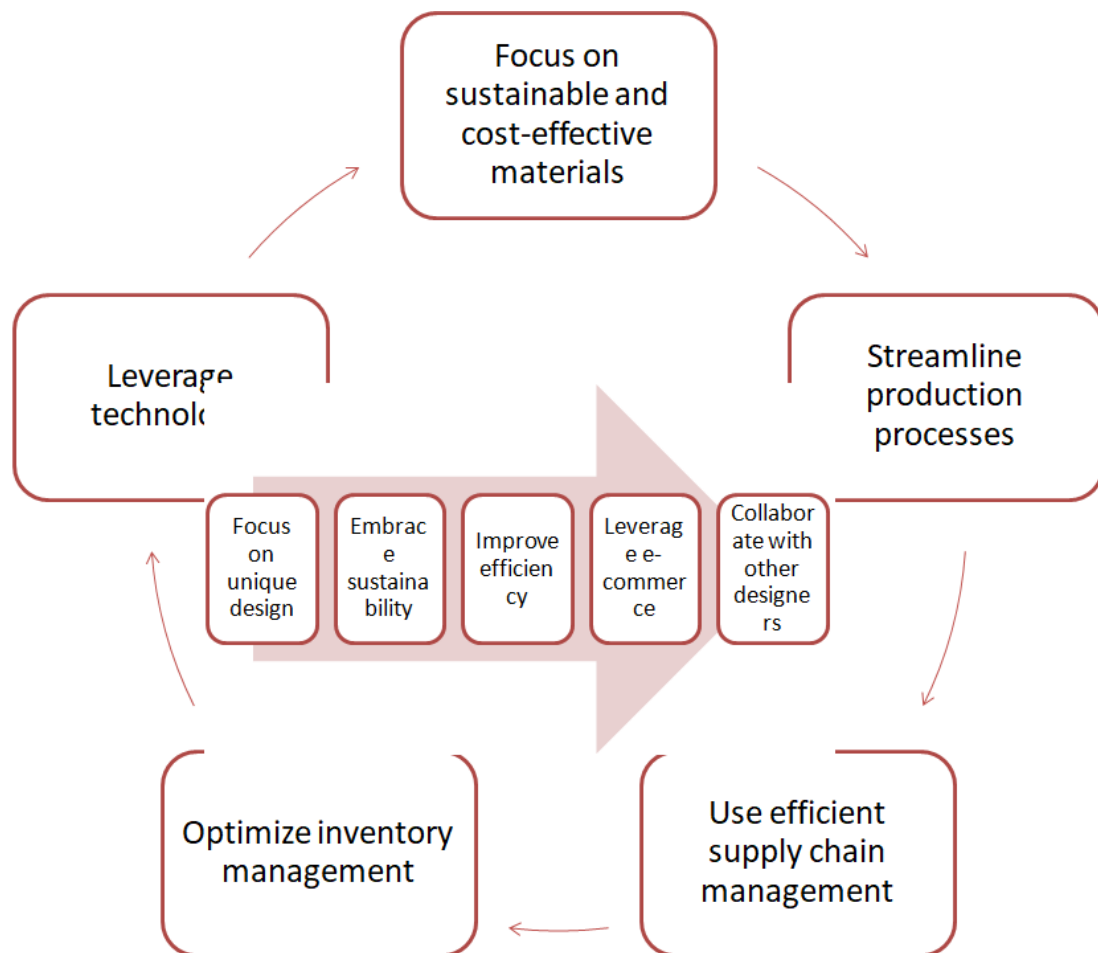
Focus on sustainable and cost-effective materials

Streamline production processes

Use efficient supply chain management

Optimize inventory management

Leverage technolo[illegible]

Focus on unique design

Embrace sustainability

Improve efficiency

Leverage e-commerce

Collaborate with other designers